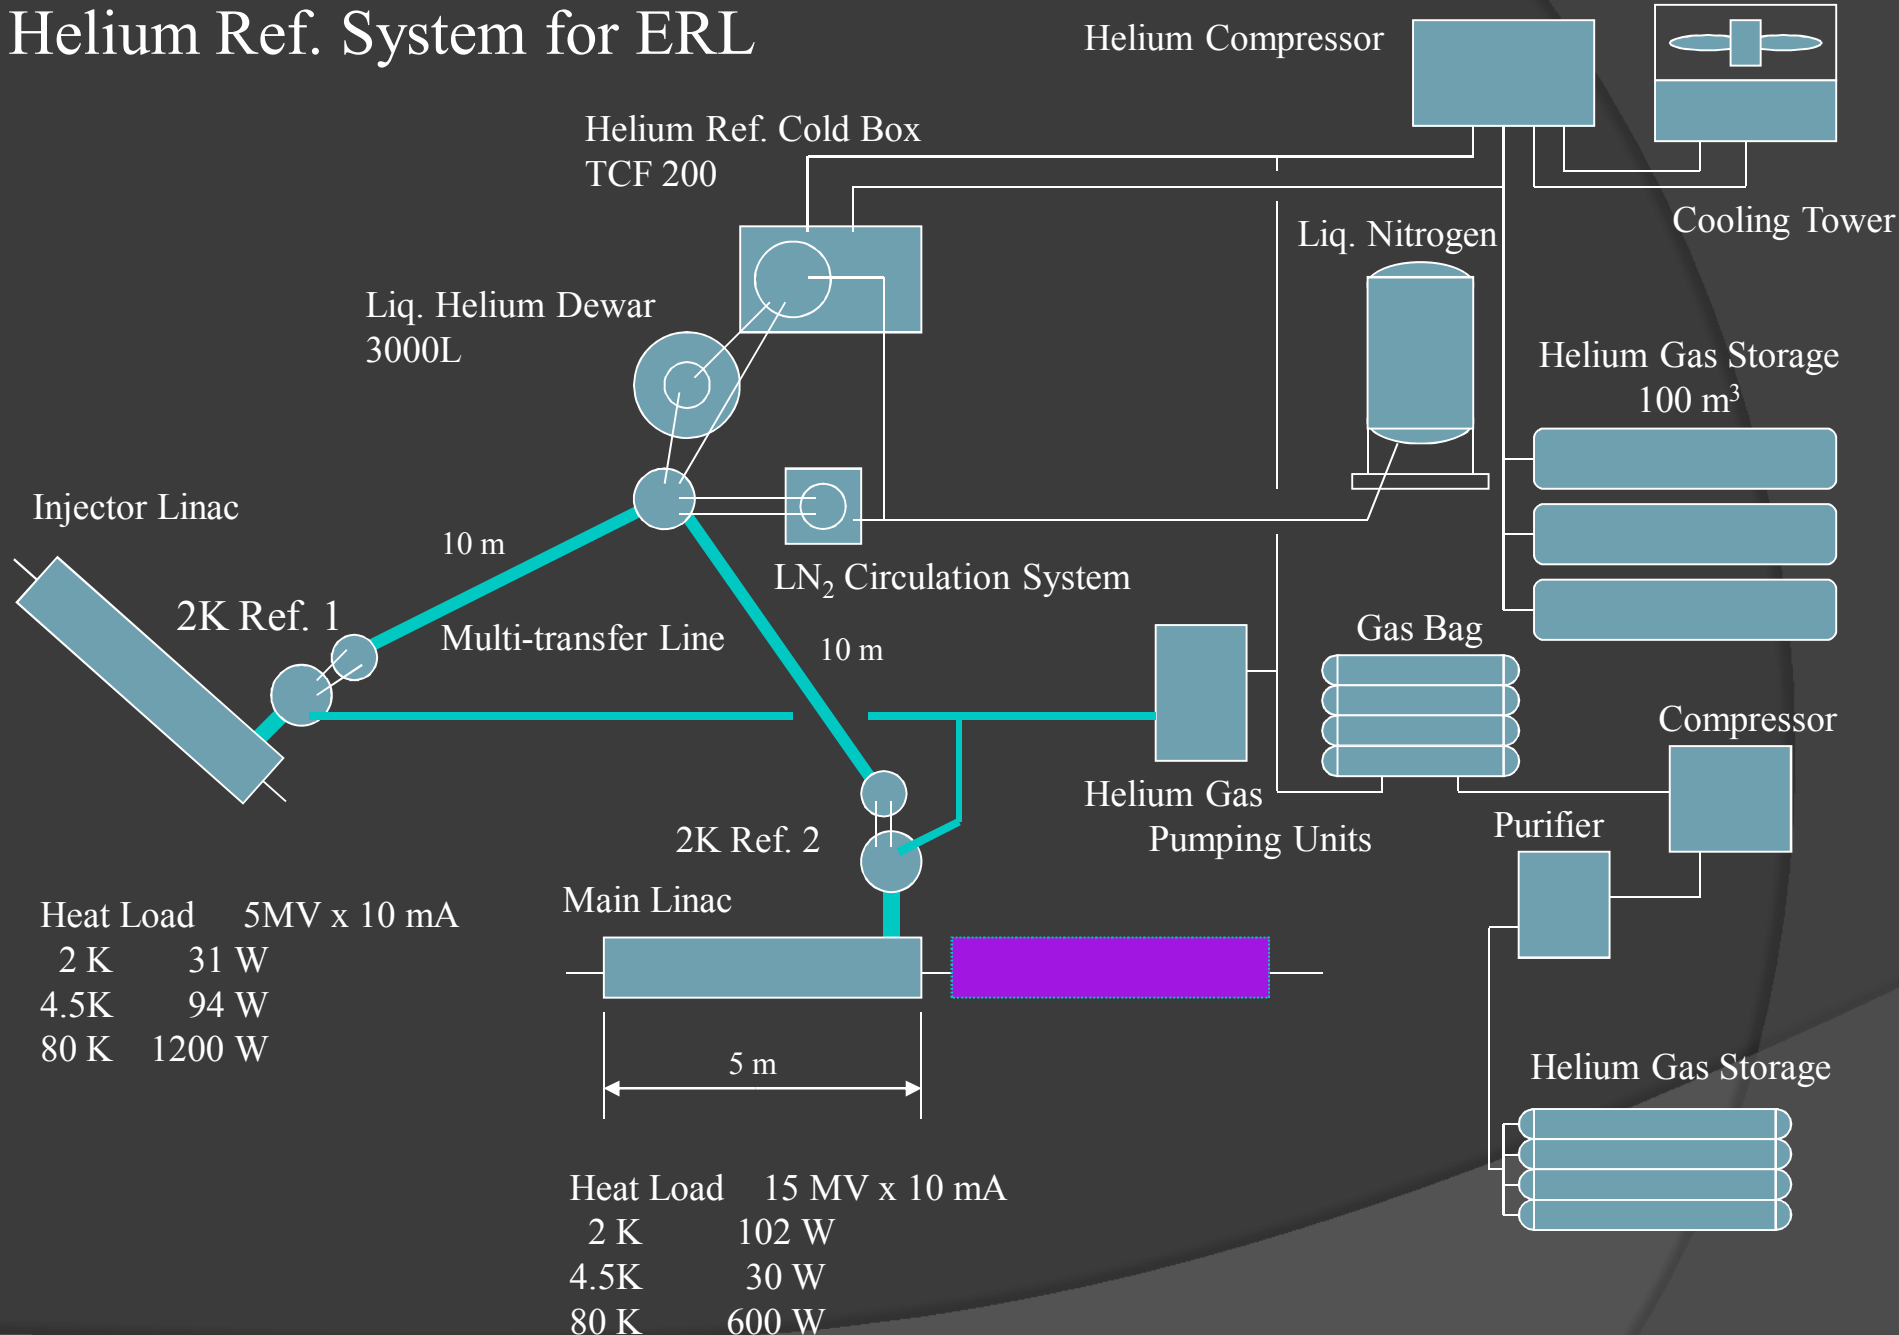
Helium Ref. System for ERL

Helium Compressor

Helium Ref. Cold Box
TCF 200

Cooling Tower

Liq. Nitrogen

Liq. Helium Dewar
3000L

Helium Gas Storage
100 m$^3$

Injector Linac

10 m

LN$_2$ Circulation System

2K Ref. 1

Multi-transfer Line

10 m

Gas Bag

Compressor

Helium Gas
Pumping Units

Purifier

2K Ref. 2

Main Linac

| Heat Load | 5MV x 10 mA |
|---|---|
| 2 K | 31 W |
| 4.5K | 94 W |
| 80 K | 1200 W |

5 m

Helium Gas Storage

| Heat Load | 15 MV x 10 mA |
|---|---|
| 2 K | 102 W |
| 4.5K | 30 W |
| 80 K | 600 W |